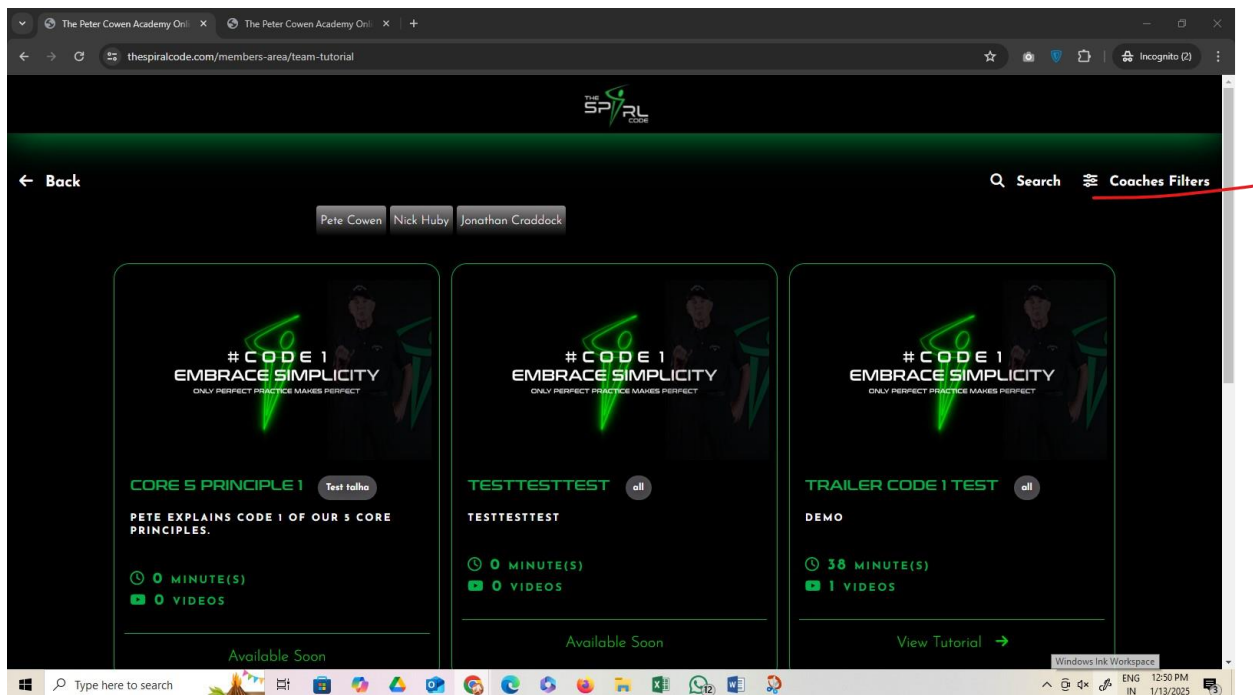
The Peter Cowen Academy Onli ×
The Peter Cowen Academy Onli ×
thespiralcode.com/members-area/team-tutorial
Incognito (2)

THE SPIRAL CODE

← Back

Search
Coaches Filters

Pete Cowen
Nick Huby
Jonathan Craddock

#CODE 1
EMBRACE SIMPLICITY
ONLY PERFECT PRACTICE MAKES PERFECT

CORE 5 PRINCIPLE 1
Test talha
PETE EXPLAINS CODE 1 OF OUR 5 CORE PRINCIPLES.
0 MINUTE(S)
0 VIDEOS
Available Soon

#CODE 1
EMBRACE SIMPLICITY
ONLY PERFECT PRACTICE MAKES PERFECT

TESTTESTTEST
all
TESTTESTTEST
0 MINUTE(S)
0 VIDEOS
Available Soon

#CODE 1
EMBRACE SIMPLICITY
ONLY PERFECT PRACTICE MAKES PERFECT

TRAILER CODE 1 TEST
all
DEMO
38 MINUTE(S)
1 VIDEOS
View Tutorial →

Windows Ink Workspace
Type here to search
12
ENG IN
12:50 PM
1/13/2025
3